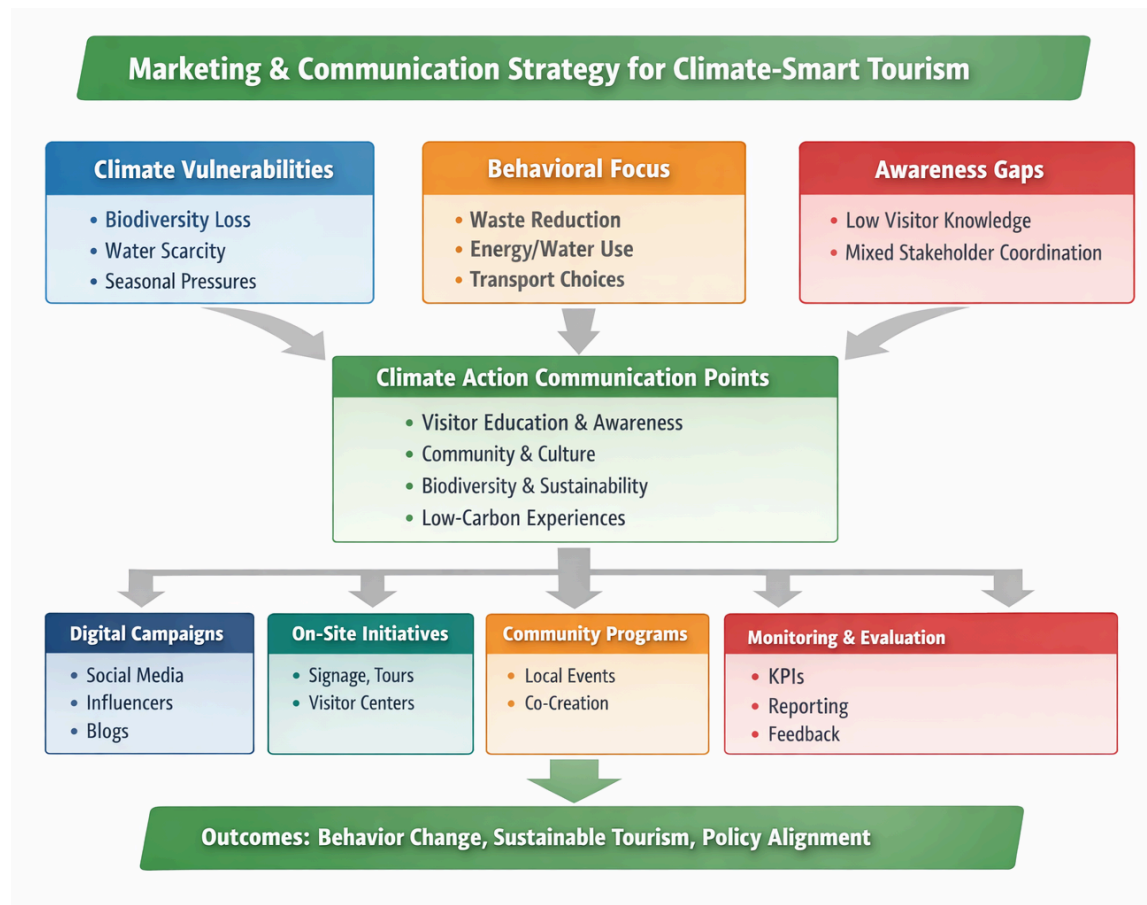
Marketing & Communication Strategy for Climate-Smart Tourism

Climate Vulnerabilities
• Biodiversity Loss
• Water Scarcity
• Seasonal Pressures

Behavioral Focus
• Waste Reduction
• Energy/Water Use
• Transport Choices

Awareness Gaps
• Low Visitor Knowledge
• Mixed Stakeholder Coordination

Climate Action Communication Points
• Visitor Education & Awareness
• Community & Culture
• Biodiversity & Sustainability
• Low-Carbon Experiences

Digital Campaigns
• Social Media
• Influencers
• Blogs

On-Site Initiatives
• Signage, Tours
• Visitor Centers

Community Programs
• Local Events
• Co-Creation

Monitoring & Evaluation
• KPIs
• Reporting
• Feedback

Outcomes: Behavior Change, Sustainable Tourism, Policy Alignment